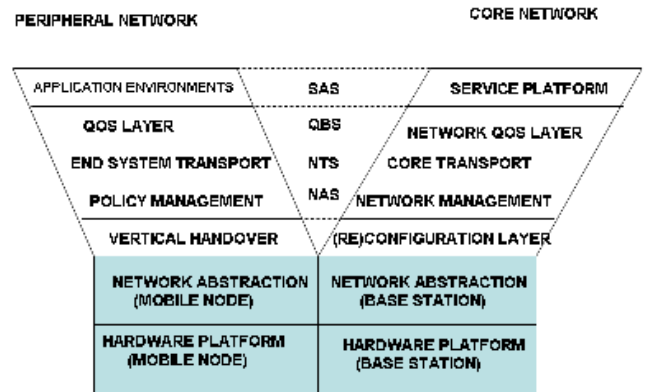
PERIPHERAL NETWORK

CORE NETWORK

APPLICATION ENVIRONMENTS

SAS

SERVICE PLATFORM

QOS LAYER

QBS

NETWORK QOS LAYER

END SYSTEM TRANSPORT

NTS

CORE TRANSPORT

POLICY MANAGEMENT

NAS

NETWORK MANAGEMENT

VERTICAL HANDOVER

(RE)CONFIGURATION LAYER

NETWORK ABSTRACTION (MOBILE NODE)

NETWORK ABSTRACTION (BASE STATION)

HARDWARE PLATFORM (MOBILE NODE)

HARDWARE PLATFORM (BASE STATION)